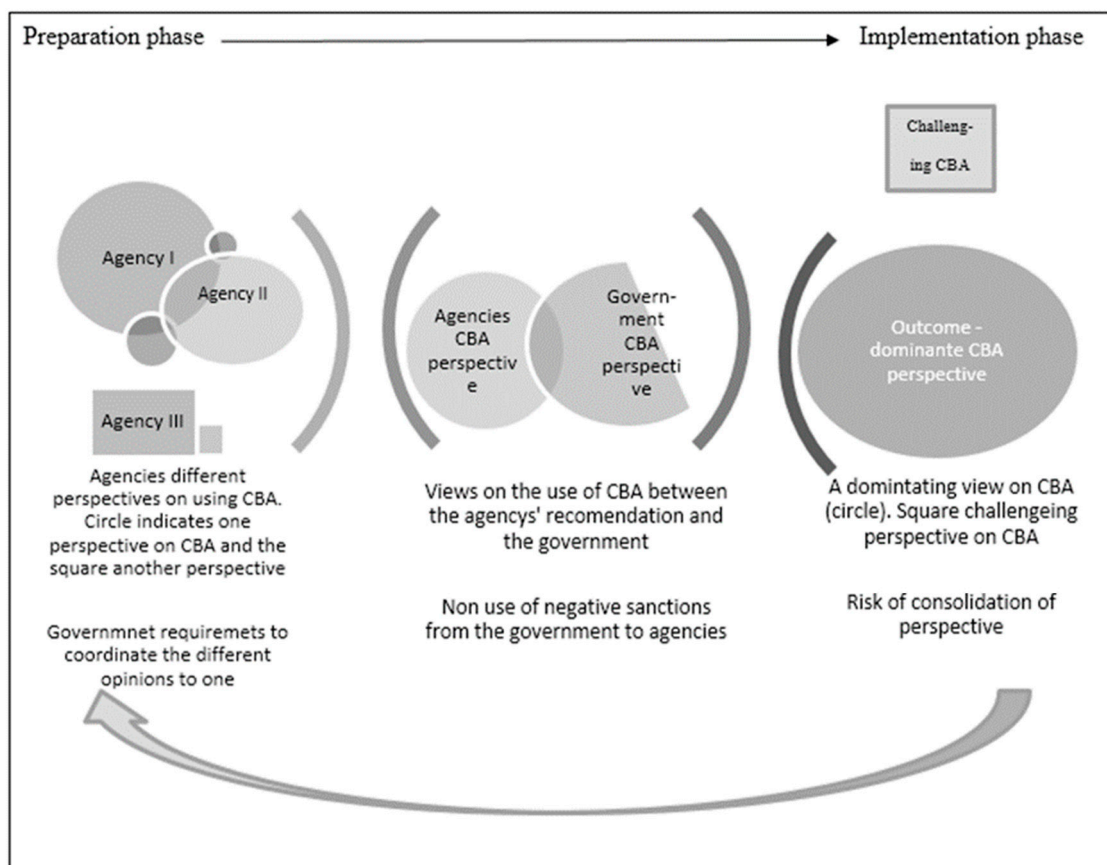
Preparation phase

Implementation phase

Challenging CBA

Agency I

Agency II

Agency III

Agencies different perspectives on using CBA. Circle indicates one perspective on CBA and the square another perspective

Governmnet requiremets to coordinate the different opinions to one

Agencies CBA perspective

Government CBA perspective

Views on the use of CBA between the agencys' recomendation and the government

Non use of negative sanctions from the government to agencies

Outcome - dominante CBA perspective

A domintating view on CBA (circle). Square challengeing perspective on CBA

Risk of consolidation of perspective